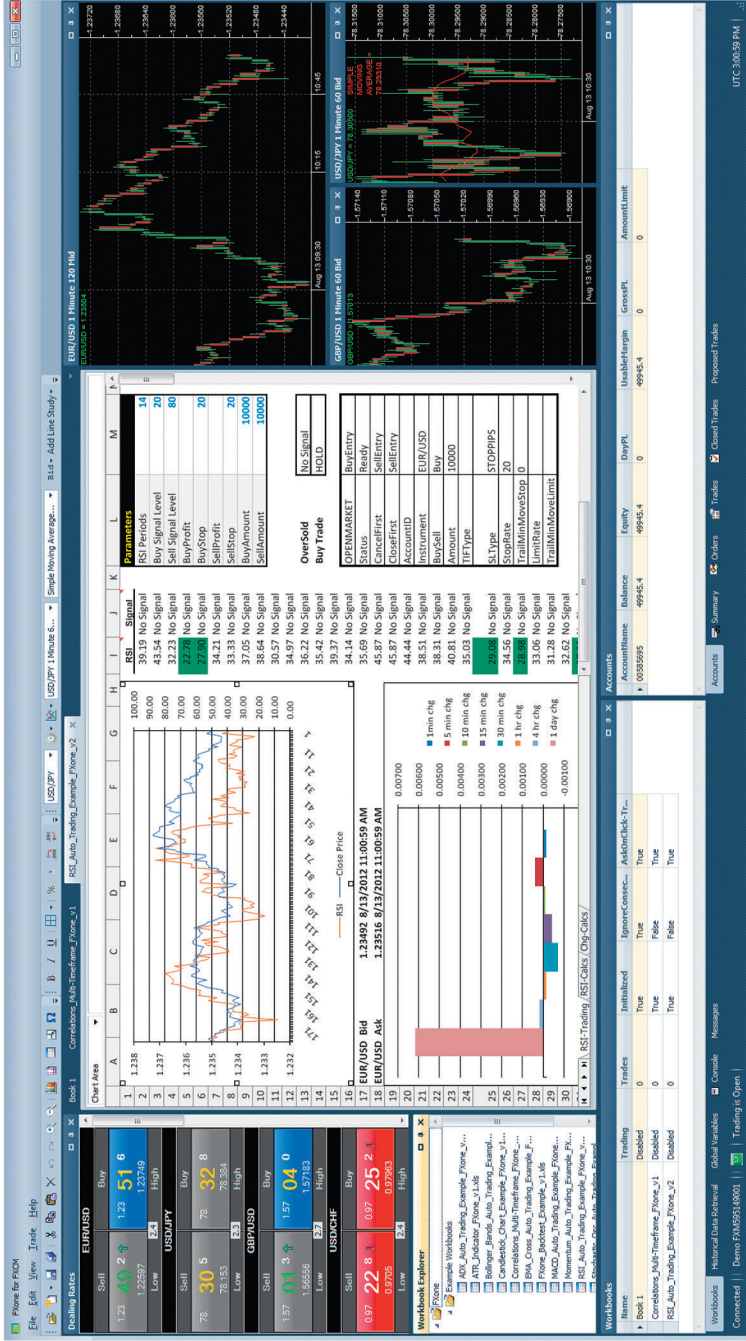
FXone for FXCM
File Edit View Trade Help

Dealing Rates

EUR/USD
Sell Buy
1.23 49 2 1.23 51 6
1.22597 1.23749
Low 2.4 High

USD/JPY
Sell Buy
78 30 5 78 32 8
78.153 78.384
Low 2.3 High

GBP/USD
Sell Buy
1.57 01 3 1.57 04 0
1.56556 1.57183
Low 2.7 High

USD/CHF
Sell Buy
0.97 22 8 0.97 25 2
0.9705 0.97963
Low 2.4 High

Workbook Explorer
FXone
Example Workbooks
ADX_Auto_Trading_Example_FXone_v...
ATR_Indicator_FXone_v1.xls
Bollinger_Bands_Auto_Trading_Exampl...
Candlestick_Chart_Example_FXone_v1...
Correlations_Multi-Timeframe_FXone_...
EMA_Cross_Auto_Trading_Example_F...
FXone_Backtest_Example_v1.xls
MACD_Auto_Trading_Example_FXone...
Momentum_Auto_Trading_Example_FX...
RSI_Auto_Trading_Example_FXone_v...
Stochastic_Osc_Auto_Trading_Exampl...

Book 1 | Correlations_Multi-Timeframe_FXone_v1 | RSI_Auto_Trading_Example_FXone_v2

Chart Area

| | A | B | C | D | E | F | G | H | I | J | K | L | M |
|---|---|---|---|---|---|---|---|---|---|---|---|---|---|
| 1 | 1.238 | | | | | | | 100.00 | RSI | Signal | | Parameters | |
| 2 | | | | | | | | 90.00 | 39.19 | No Signal | | RSI Periods | 14 |
| 3 | 1.237 | | | | | | | 80.00 | 43.54 | No Signal | | Buy Signal Level | 20 |
| 4 | | | | | | | | 70.00 | 32.23 | No Signal | | Sell Signal Level | 80 |
| 5 | 1.236 | | | | | | | 60.00 | 22.78 | No Signal | | BuyProfit | |
| 6 | | | | | | | | 50.00 | 27.90 | No Signal | | BuyStop | 20 |
| 7 | 1.235 | | | | | | | 40.00 | 34.21 | No Signal | | SellProfit | |
| 8 | | | | | | | | 30.00 | 33.33 | No Signal | | SellStop | 20 |
| 9 | 1.234 | | | | | | | 20.00 | 37.05 | No Signal | | BuyAmount | 10000 |
| 10 | | | | | | | | 10.00 | 38.64 | No Signal | | SellAmount | 10000 |
| 11 | 1.233 | | | | | | | 0.00 | 30.57 | No Signal | | | |
| 12 | | | | | | | | | 34.97 | No Signal | | OverSold | No Signal |
| 13 | 1.232 | | | | | | | | 36.22 | No Signal | | Buy Trade | HOLD |
| 14 | | | | | | | | | 35.42 | No Signal | | | |
| 15 | | | | | | | | | 39.37 | No Signal | | | |
| 16 | | | | | | | | | 34.14 | No Signal | | OPENMARKET | BuyEntry |
| 17 | EUR/USD Bid | | 1.23492 | 8/13/2012 11:00:59 AM | | | | | 35.69 | No Signal | | Status | Ready |
| 18 | EUR/USD Ask | | 1.23516 | 8/13/2012 11:00:59 AM | | | | | 45.87 | No Signal | | CancelFirst | SellEntry |
| 19 | | | | | | | | | 45.87 | No Signal | | CloseFirst | SellEntry |
| 20 | | | | | | | 0.00700 | | 44.44 | No Signal | | AccountID | |
| 21 | | | | | | | 0.00600 | 1min chg | 38.51 | No Signal | | Instrument | EUR/USD |
| 22 | | | | | | | 0.00500 | 5 min chg | 38.31 | No Signal | | BuySell | Buy |
| 23 | | | | | | | 0.00400 | 10 min chg | 40.81 | No Signal | | Amount | 10000 |
| 24 | | | | | | | 0.00300 | 15 min chg | 35.03 | No Signal | | TIFType | |
| 25 | | | | | | | 0.00200 | 30 min chg | 29.06 | No Signal | | SLType | STOPPIPS |
| 26 | | | | | | | 0.00100 | 1 hr chg | 34.56 | No Signal | | StopRate | 20 |
| 27 | | | | | | | 0.00000 | 4 hr chg | 28.98 | No Signal | | TrailMinMoveStop | 0 |
| 28 | | | | | | | -0.00100 | 1 day chg | 33.06 | No Signal | | LimitRate | |
| 29 | | | | | | | | | 31.28 | No Signal | | TrailMinMoveLimit | |
| 30 | | | | | | | | | 32.62 | No Signal | | | |

RSI — Close Price
1 11 21 31 41 51 61 71 81 91 101 111 121 131 141 151 161 171

RSI-Trading | RSI-Calcs | Chg-Calcs

USD/JPY | USD/JPY 1 Minute 6... | Simple Moving Average... | Bid | Add Line Study

EUR/USD 1 Minute 120 Mid
1.23720 1.23680 1.23640 1.23600 1.23560 1.23520 1.23480 1.23440
Aug 13 09:30 10:15 10:45

GBP/USD 1 Minute 60 Bid
1.57140 1.57110 1.57080 1.57050 1.57020 1.56990 1.56960 1.56930 1.56900
Aug 13 10:30

USD/JPY 1 Minute 60 Bid
SIMPLE MOVING AVERAGE = 78.29310
78.31500 78.31000 78.30500 78.30000 78.29500 78.29000 78.28500 78.28000 78.27500
Aug 13 10:30

Workbooks
| Name | Trading | Trades | Initialized | IgnoreConsec... | AskOnClick-Tr... |
|---|---|---|---|---|---|
| Book 1 | Disabled | 0 | True | True | True |
| Correlations_Multi-Timeframe_FXone_v1 | Disabled | 0 | True | False | True |
| RSI_Auto_Trading_Example_FXone_v2 | Disabled | 0 | True | False | True |

Accounts
| AccountName | Balance | Equity | DayPL | UsableMargin | GrossPL | AmountLimit |
|---|---|---|---|---|---|---|
| 00585695 | 49945.4 | 49945.4 | 0 | 49945.4 | 0 | 0 |

Workbooks | Historical Data Retrieval | Global Variables | Console | Messages
Accounts | Summary | Orders | Trades | Closed Trades | Proposed Trades

Connected | Demo FXMS5149001 | Trading is Open | UTC 3:00:59 PM